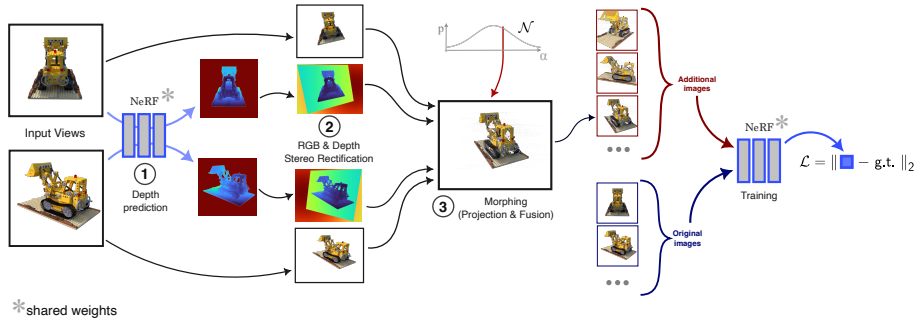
Input Views

NeRF *

① Depth prediction

② RGB & Depth Stereo Rectification

p

$\mathcal{N}$

α

③ Morphing (Projection & Fusion)

Additional images

Original images

NeRF *

Training

$\mathcal{L} = \| \blacksquare - \text{g.t.} \|_2$

* shared weights